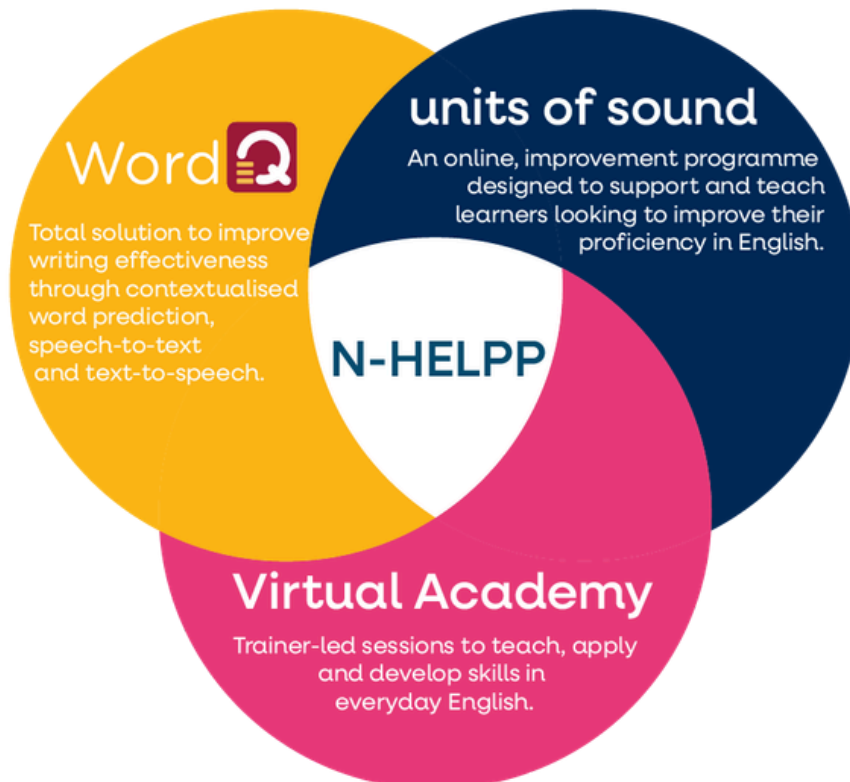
WordQ

Total solution to improve writing effectiveness through contextualised word prediction, speech-to-text and text-to-speech.

units of sound

An online, improvement programme designed to support and teach learners looking to improve their proficiency in English.

N-HELPP

Virtual Academy

Trainer-led sessions to teach, apply and develop skills in everyday English.